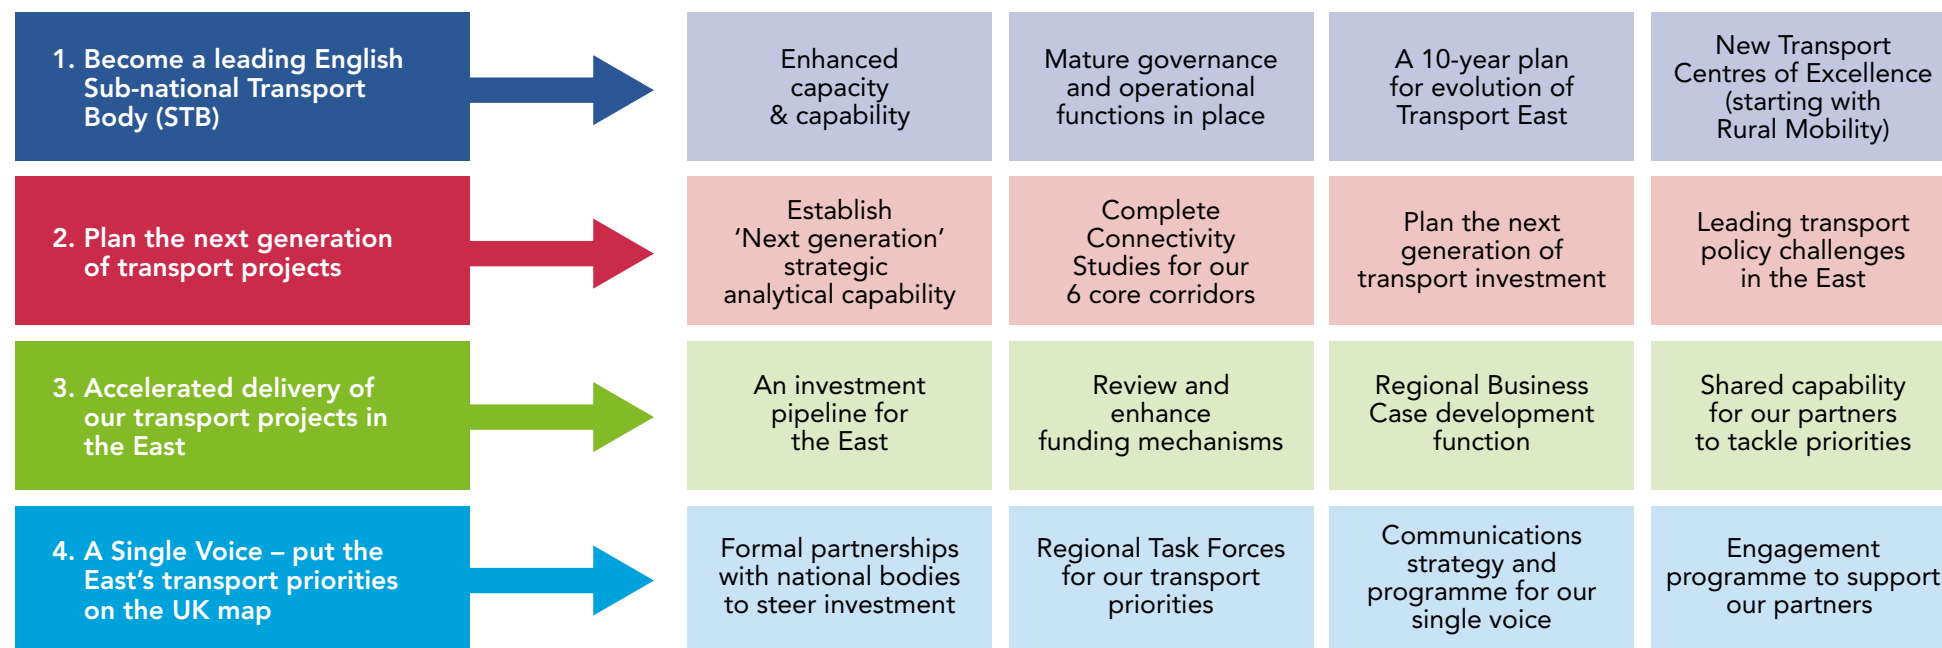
1. Become a leading English Sub-national Transport Body (STB)

Enhanced capacity & capability

Mature governance and operational functions in place

A 10-year plan for evolution of Transport East

New Transport Centres of Excellence (starting with Rural Mobility)

2. Plan the next generation of transport projects

Establish 'Next generation' strategic analytical capability

Complete Connectivity Studies for our 6 core corridors

Plan the next generation of transport investment

Leading transport policy challenges in the East

3. Accelerated delivery of our transport projects in the East

An investment pipeline for the East

Review and enhance funding mechanisms

Regional Business Case development function

Shared capability for our partners to tackle priorities

4. A Single Voice – put the East's transport priorities on the UK map

Formal partnerships with national bodies to steer investment

Regional Task Forces for our transport priorities

Communications strategy and programme for our single voice

Engagement programme to support our partners